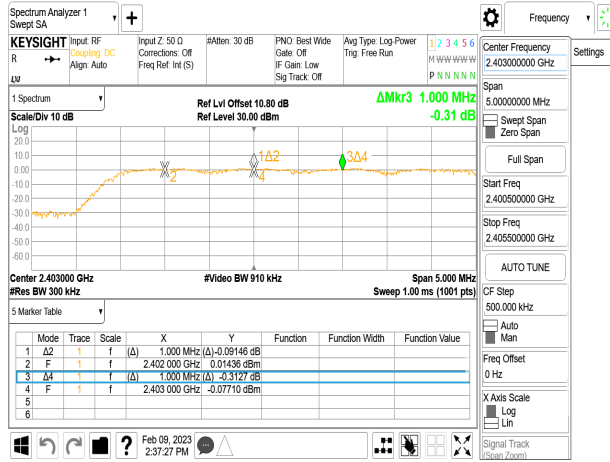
Spectrum Analyzer 1
Swept SA

Frequency

KEYSIGHT
R
LXI

Input: RF
Coupling: DC
Align: Auto

Input Z: 50 Ω
Corrections: Off
Freq Ref: Int (S)

#Atten: 30 dB

PNO: Best Wide
Gate: Off
IF Gain: Low
Sig Track: Off

Avg Type: Log-Power
Trig: Free Run

1 2 3 4 5 6
M W W W W W
P N N N N N

Center Frequency
2.403000000 GHz

Settings

1 Spectrum

Scale/Div 10 dB

Ref Lvl Offset 10.80 dB
Ref Level 30.00 dBm

ΔMkr3 1.000 MHz
-0.31 dB

Log
20.0
10.0
0.00
-10.0
-20.0
-30.0
-40.0
-50.0
-60.0
-70.0

2
1Δ2
4
3Δ4

Center 2.403000 GHz
#Res BW 300 kHz

#Video BW 910 kHz

Span 5.000 MHz
Sweep 1.00 ms (1001 pts)

Span
5.00000000 MHz

Swept Span
Zero Span

Full Span

Start Freq
2.400500000 GHz

Stop Freq
2.405500000 GHz

AUTO TUNE

CF Step
500.000 kHz
Auto
Man

Freq Offset
0 Hz

X Axis Scale
Log
Lin

Signal Track
(Span Zoom)

5 Marker Table

| | Mode | Trace | Scale | X | Y | Function | Function Width | Function Value |
|---|---|---|---|---|---|---|---|---|
| 1 | Δ2 | 1 | f | (Δ) 1.000 MHz | (Δ) -0.09146 dB | | | |
| 2 | F | 1 | f | 2.402 000 GHz | 0.01436 dBm | | | |
| 3 | Δ4 | 1 | f | (Δ) 1.000 MHz | (Δ) -0.3127 dB | | | |
| 4 | F | 1 | f | 2.403 000 GHz | -0.07710 dBm | | | |
| 5 | | | | | | | | |
| 6 | | | | | | | | |

Feb 09, 2023
2:37:27 PM